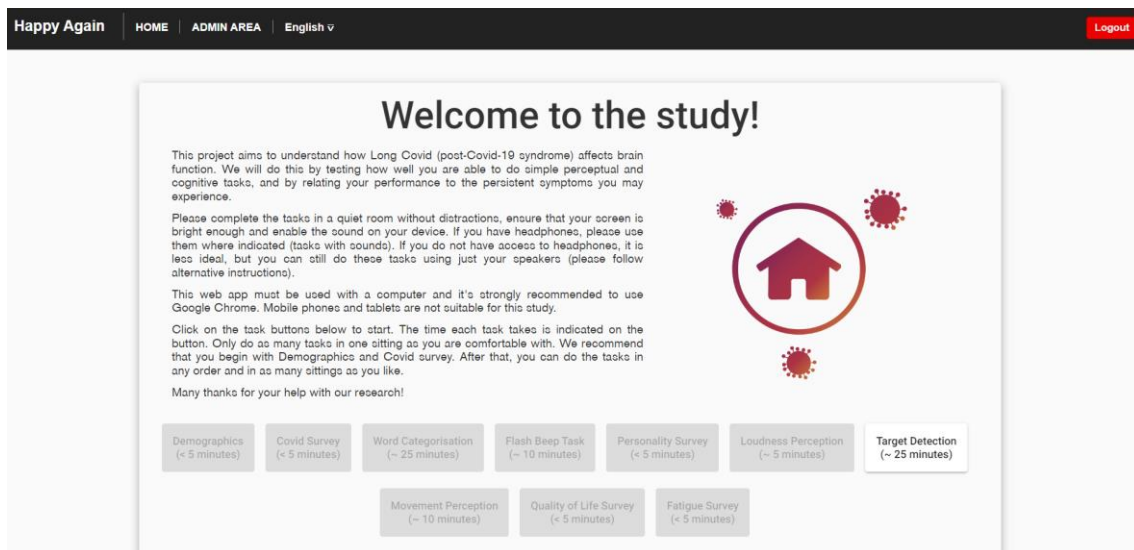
Happy Again HOME ADMIN AREA English ▿ Logout

Welcome to the study!

This project aims to understand how Long Covid (post-Covid-19 syndrome) affects brain function. We will do this by testing how well you are able to do simple perceptual and cognitive tasks, and by relating your performance to the persistent symptoms you may experience.

Please complete the tasks in a quiet room without distractions, ensure that your screen is bright enough and enable the sound on your device. If you have headphones, please use them where indicated (tasks with sounds). If you do not have access to headphones, it is less ideal, but you can still do these tasks using just your speakers (please follow alternative instructions).

This web app must be used with a computer and it's strongly recommended to use Google Chrome. Mobile phones and tablets are not suitable for this study.

Click on the task buttons below to start. The time each task takes is indicated on the button. Only do as many tasks in one sitting as you are comfortable with. We recommend that you begin with Demographics and Covid survey. After that, you can do the tasks in any order and in as many sittings as you like.

Many thanks for your help with our research!

Demographics (< 5 minutes)
Covid Survey (< 5 minutes)
Word Categorisation (~ 25 minutes)
Flash Beep Task (~ 10 minutes)
Personality Survey (< 5 minutes)
Loudness Perception (~ 5 minutes)
Target Detection (~ 25 minutes)
Movement Perception (~ 10 minutes)
Quality of Life Survey (< 5 minutes)
Fatigue Survey (< 5 minutes)